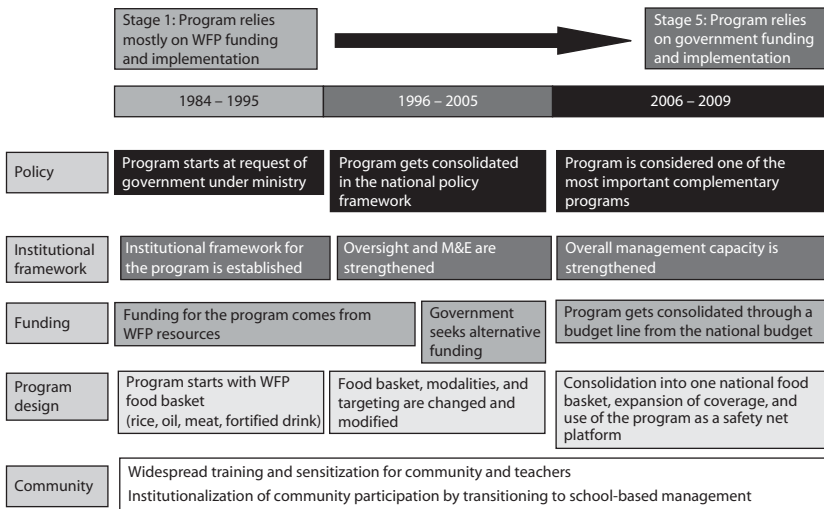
Stage 1: Program relies mostly on WFP funding and implementation

Stage 5: Program relies on government funding and implementation

1984 – 1995

1996 – 2005

2006 – 2009

Policy

Program starts at request of government under ministry

Program gets consolidated in the national policy framework

Program is considered one of the most important complementary programs

Institutional framework

Institutional framework for the program is established

Oversight and M&E are strengthened

Overall management capacity is strengthened

Funding

Funding for the program comes from WFP resources

Government seeks alternative funding

Program gets consolidated through a budget line from the national budget

Program design

Program starts with WFP food basket (rice, oil, meat, fortified drink)

Food basket, modalities, and targeting are changed and modified

Consolidation into one national food basket, expansion of coverage, and use of the program as a safety net platform

Community

Widespread training and sensitization for community and teachers

Institutionalization of community participation by transitioning to school-based management